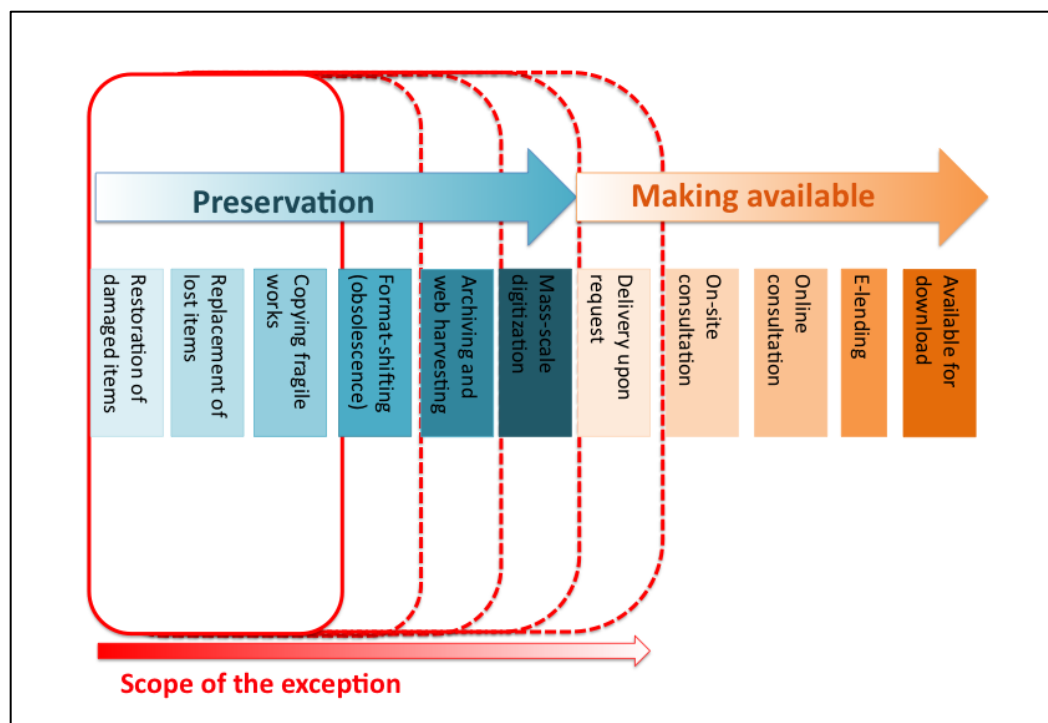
Preservation

Making available

Restoration of damaged items

Replacement of lost items

Copying fragile works

Format-shifting (obsolescence)

Archiving and web harvesting

Mass-scale digitization

Delivery upon request

On-site consultation

Online consultation

E-lending

Available for download

Scope of the exception